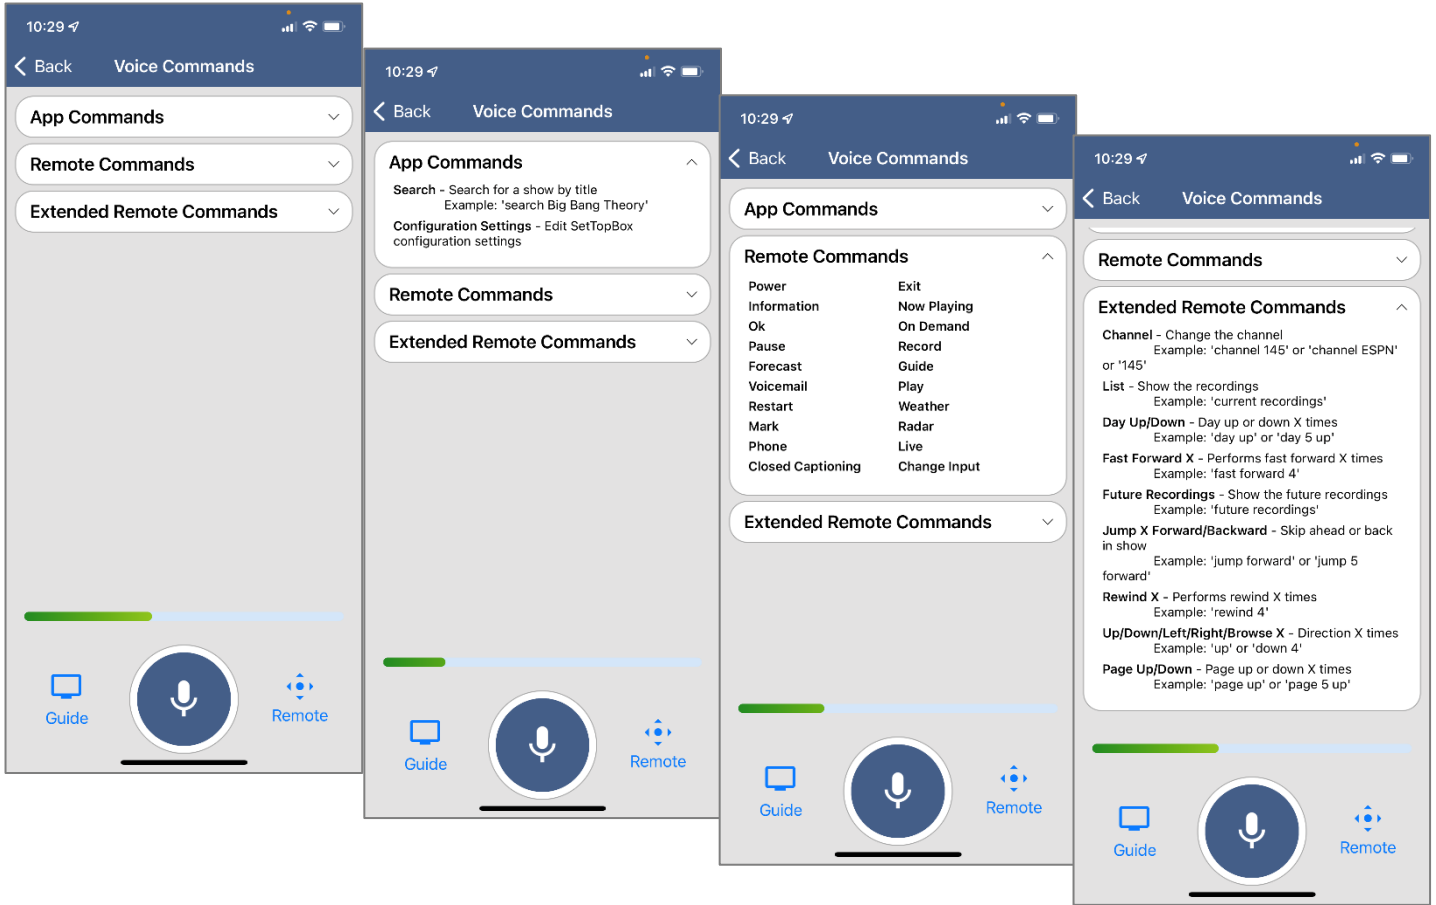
10:29

Back Voice Commands

App Commands

Remote Commands

Extended Remote Commands

Guide

Remote

10:29

Back Voice Commands

App Commands

Search - Search for a show by title
Example: 'search Big Bang Theory'

Configuration Settings - Edit SetTopBox configuration settings

Remote Commands

Extended Remote Commands

Guide

Remote

10:29

Back Voice Commands

App Commands

Remote Commands

| Power | Exit |
|---|---|
| Information | Now Playing |
| Ok | On Demand |
| Pause | Record |
| Forecast | Guide |
| Voicemail | Play |
| Restart | Weather |
| Mark | Radar |
| Phone | Live |
| Closed Captioning | Change Input |

Extended Remote Commands

Guide

Remote

10:29

Back Voice Commands

Remote Commands

Extended Remote Commands

Channel - Change the channel
Example: 'channel 145' or 'channel ESPN' or '145'

List - Show the recordings
Example: 'current recordings'

Day Up/Down - Day up or down X times
Example: 'day up' or 'day 5 up'

Fast Forward X - Performs fast forward X times
Example: 'fast forward 4'

Future Recordings - Show the future recordings
Example: 'future recordings'

Jump X Forward/Backward - Skip ahead or back in show
Example: 'jump forward' or 'jump 5 forward'

Rewind X - Performs rewind X times
Example: 'rewind 4'

Up/Down/Left/Right/Browse X - Direction X times
Example: 'up' or 'down 4'

Page Up/Down - Page up or down X times
Example: 'page up' or 'page 5 up'

Guide

Remote